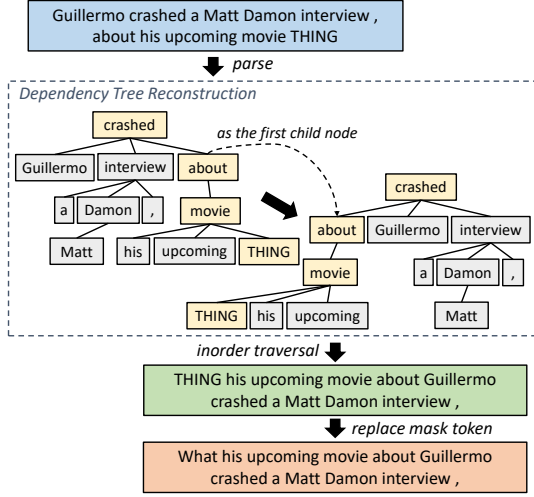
Guillermo crashed a Matt Damon interview , about his upcoming movie THING

parse

Dependency Tree Reconstruction

as the first child node

crashed
Guillermo
interview
about
a
Damon
,
movie
Matt
his
upcoming
THING

crashed
about
Guillermo
interview
movie
a
Damon
,
THING
his
upcoming
Matt

inorder traversal

THING his upcoming movie about Guillermo crashed a Matt Damon interview ,

replace mask token

What his upcoming movie about Guillermo crashed a Matt Damon interview ,